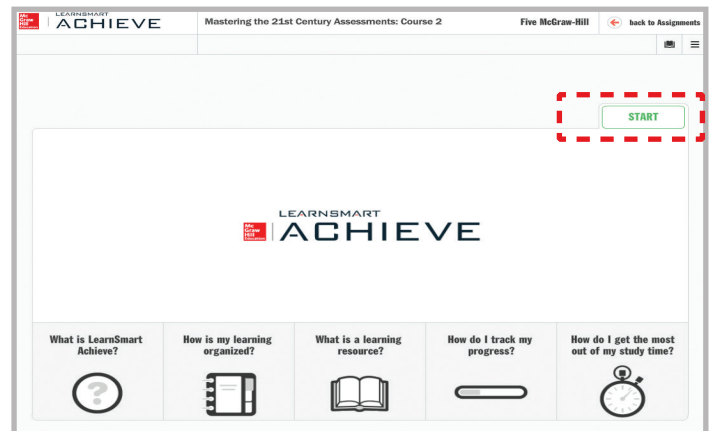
Mc Graw Hill Education LEARNSMART ACHIEVE

Mastering the 21st Century Assessments: Course 2

Five McGraw-Hill

back to Assignments

START

Mc Graw Hill Education LEARNSMART ACHIEVE

What is LearnSmart Achieve?

How is my learning organized?

What is a learning resource?

How do I track my progress?

How do I get the most out of my study time?